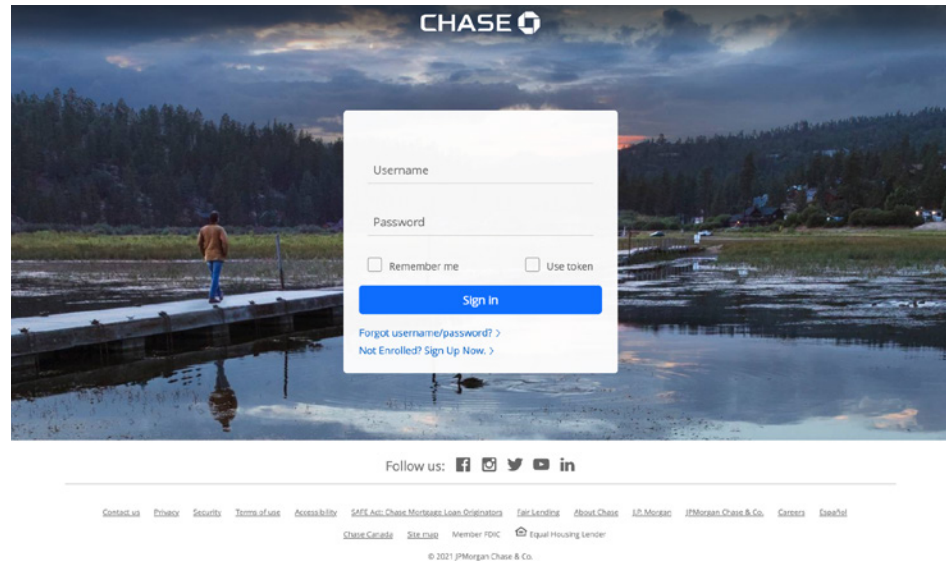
CHASE

Username

Password

Remember me

Use token

Sign in

Forgot username/password? >

Not Enrolled? Sign Up Now. >

Follow us:

Contact us Privacy Security Terms of use Accessibility SAFE Act: Chase Mortgage Loan Originators Fair Lending About Chase J.P. Morgan JPMorgan Chase & Co. Careers Español

Chase Canada Site map Member FDIC Equal Housing Lender

© 2021 JPMorgan Chase & Co.